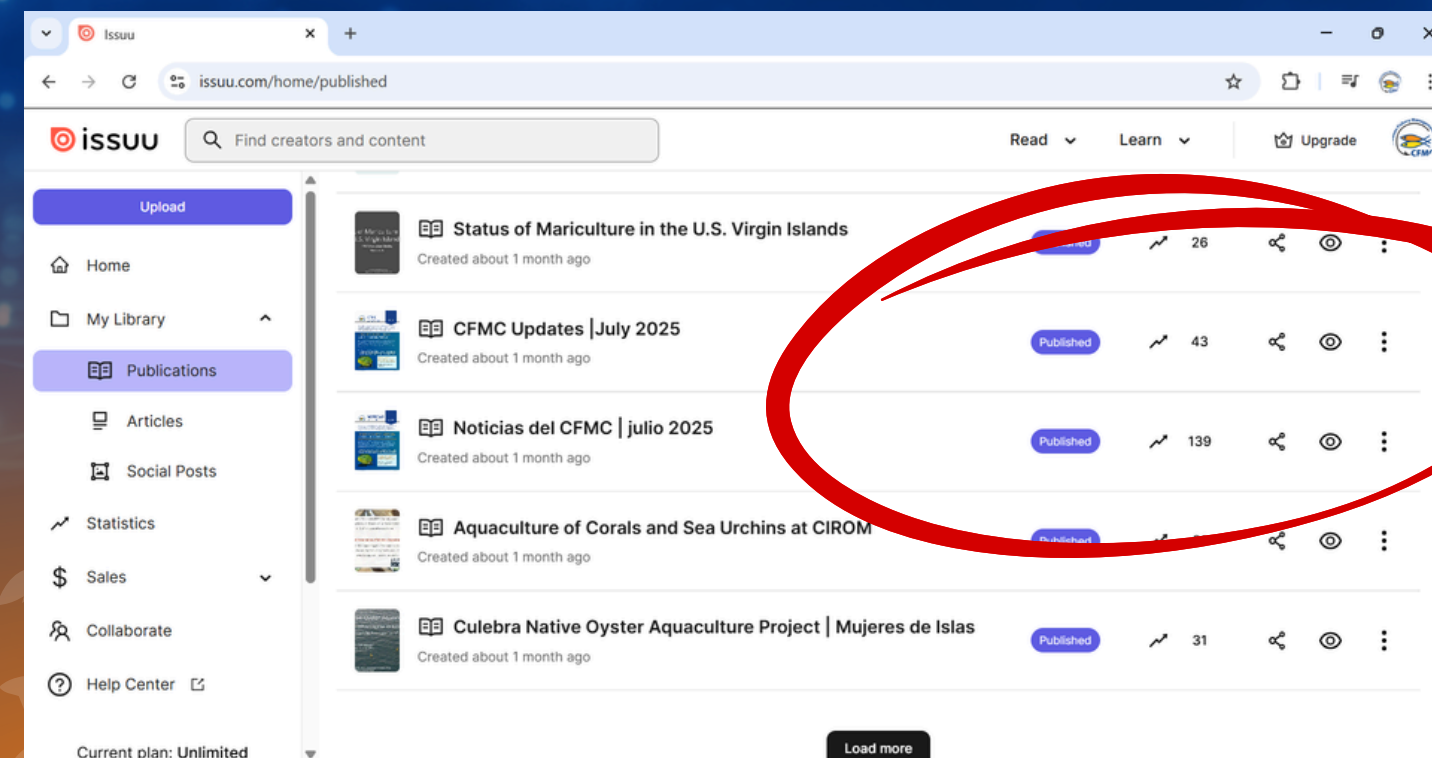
Issuu

issuu.com/home/published

issuu

Find creators and content

Read Learn Upgrade

Upload

Home

My Library

Publications

Articles

Social Posts

Statistics

Sales

Collaborate

Help Center

Current plan: Unlimited

Status of Mariculture in the U.S. Virgin Islands
Created about 1 month ago
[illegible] 26

CFMC Updates |July 2025
Created about 1 month ago
Published 43

Noticias del CFMC | julio 2025
Created about 1 month ago
Published 139

Aquaculture of Corals and Sea Urchins at CIROM
Created about 1 month ago
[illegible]

Culebra Native Oyster Aquaculture Project | Mujeres de Islas
Created about 1 month ago
Published 31

Load more